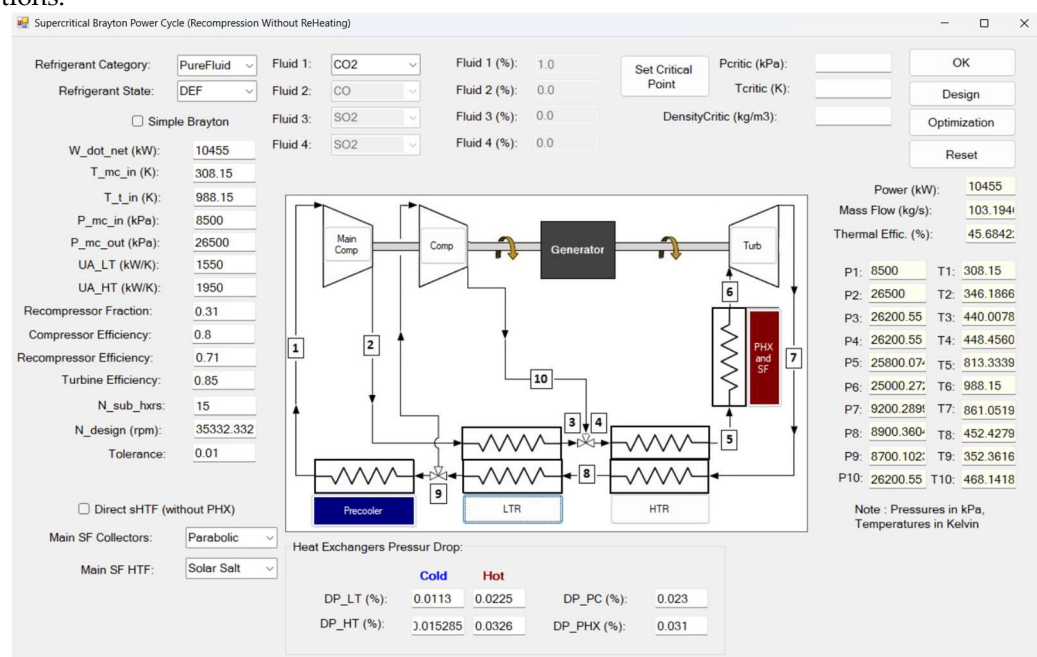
Supercritical Brayton Power Cycle (Recompression Without ReHeating)

Refrigerant Category: PureFluid
Refrigerant State: DEF
Fluid 1: CO2
Fluid 2: CO
Fluid 3: SO2
Fluid 4: SO2
Fluid 1 (%): 1.0
Fluid 2 (%): 0.0
Fluid 3 (%): 0.0
Fluid 4 (%): 0.0
Set Critical Point
Pcritic (kPa):
Tcritic (K):
DensityCritic (kg/m3):
OK
Design
Optimization
Reset

Simple Brayton
W_dot_net (kW): 10455
T_mc_in (K): 308.15
T_t_in (K): 988.15
P_mc_in (kPa): 8500
P_mc_out (kPa): 26500
UA_LT (kW/K): 1550
UA_HT (kW/K): 1950
Recompressor Fraction: 0.31
Compressor Efficiency: 0.8
Recompressor Efficiency: 0.71
Turbine Efficiency: 0.85
N_sub_hxrs: 15
N_design (rpm): 35332.332
Tolerance: 0.01

Main Comp
Comp
Generator
Turb
6
PHX and SF
7
1
2
10
3
4
5
8
9
Precooler
LTR
HTR

Power (kW): 10455
Mass Flow (kg/s): 103.194
Thermal Effic. (%): 45.6842

P1: 8500 T1: 308.15
P2: 26500 T2: 346.1866
P3: 26200.55 T3: 440.0078
P4: 26200.55 T4: 448.4560
P5: 25800.074 T5: 813.3339
P6: 25000.272 T6: 988.15
P7: 9200.289 T7: 861.0519
P8: 8900.360 T8: 452.4279
P9: 8700.102 T9: 352.3616
P10: 26200.55 T10: 468.1418

Note : Pressures in kPa, Temperatures in Kelvin

Direct sHTF (without PHX)
Main SF Collectors: Parabolic
Main SF HTF: Solar Salt

Heat Exchangers Pressur Drop:
Cold Hot
DP_LT (%): 0.0113 0.0225 DP_PC (%): 0.023
DP_HT (%): ).015285 0.0326 DP_PHX (%): 0.031